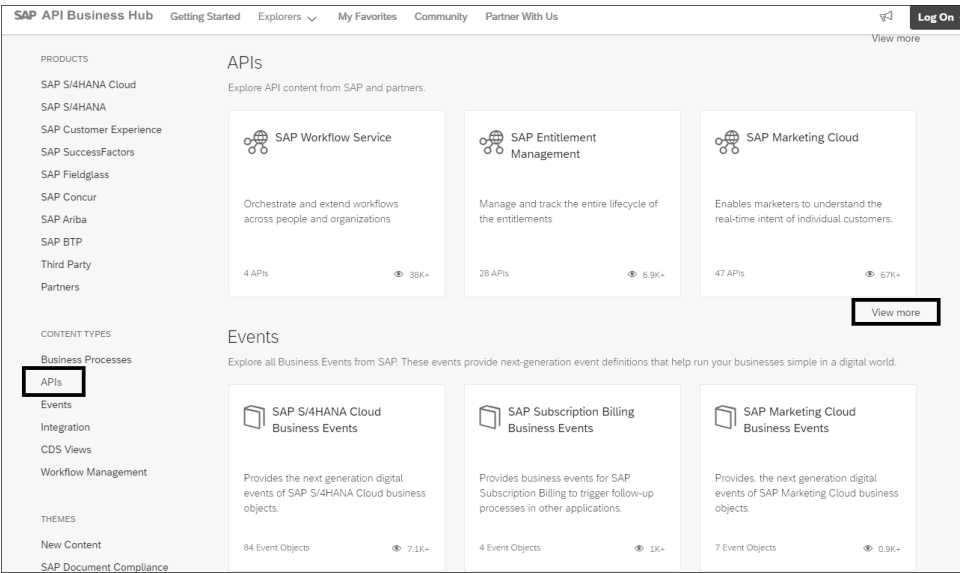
SAP API Business Hub Getting Started Explorers My Favorites Community Partner With Us Log On

View more

PRODUCTS
SAP S/4HANA Cloud
SAP S/4HANA
SAP Customer Experience
SAP SuccessFactors
SAP Fieldglass
SAP Concur
SAP Ariba
SAP BTP
Third Party
Partners

CONTENT TYPES
Business Processes
APIs
Events
Integration
CDS Views
Workflow Management

THEMES
New Content
SAP Document Compliance

APIs
Explore API content from SAP and partners.

SAP Workflow Service
Orchestrate and extend workflows across people and organizations
4 APIs 38K+

SAP Entitlement Management
Manage and track the entire lifecycle of the entitlements
28 APIs 6.9K+

SAP Marketing Cloud
Enables marketers to understand the real-time intent of individual customers.
47 APIs 67K+

View more

Events
Explore all Business Events from SAP. These events provide next-generation event definitions that help run your businesses simple in a digital world.

SAP S/4HANA Cloud Business Events
Provides the next generation digital events of SAP S/4HANA Cloud business objects.
84 Event Objects 7.1K+

SAP Subscription Billing Business Events
Provides business events for SAP Subscription Billing to trigger follow-up processes in other applications.
4 Event Objects 1K+

SAP Marketing Cloud Business Events
Provides. the next generation digital events of SAP Marketing Cloud business objects.
7 Event Objects 0.9K+